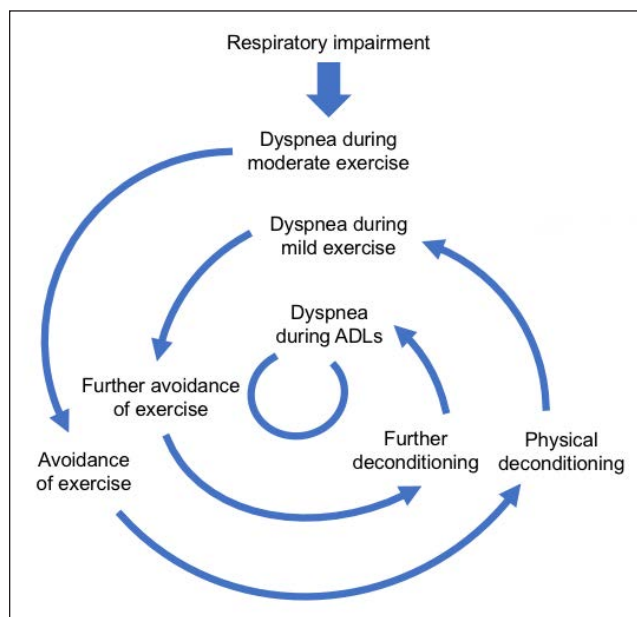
Respiratory impairment

Dyspnea during moderate exercise

Dyspnea during mild exercise

Dyspnea during ADLs

Further avoidance of exercise

Avoidance of exercise

Further deconditioning

Physical deconditioning